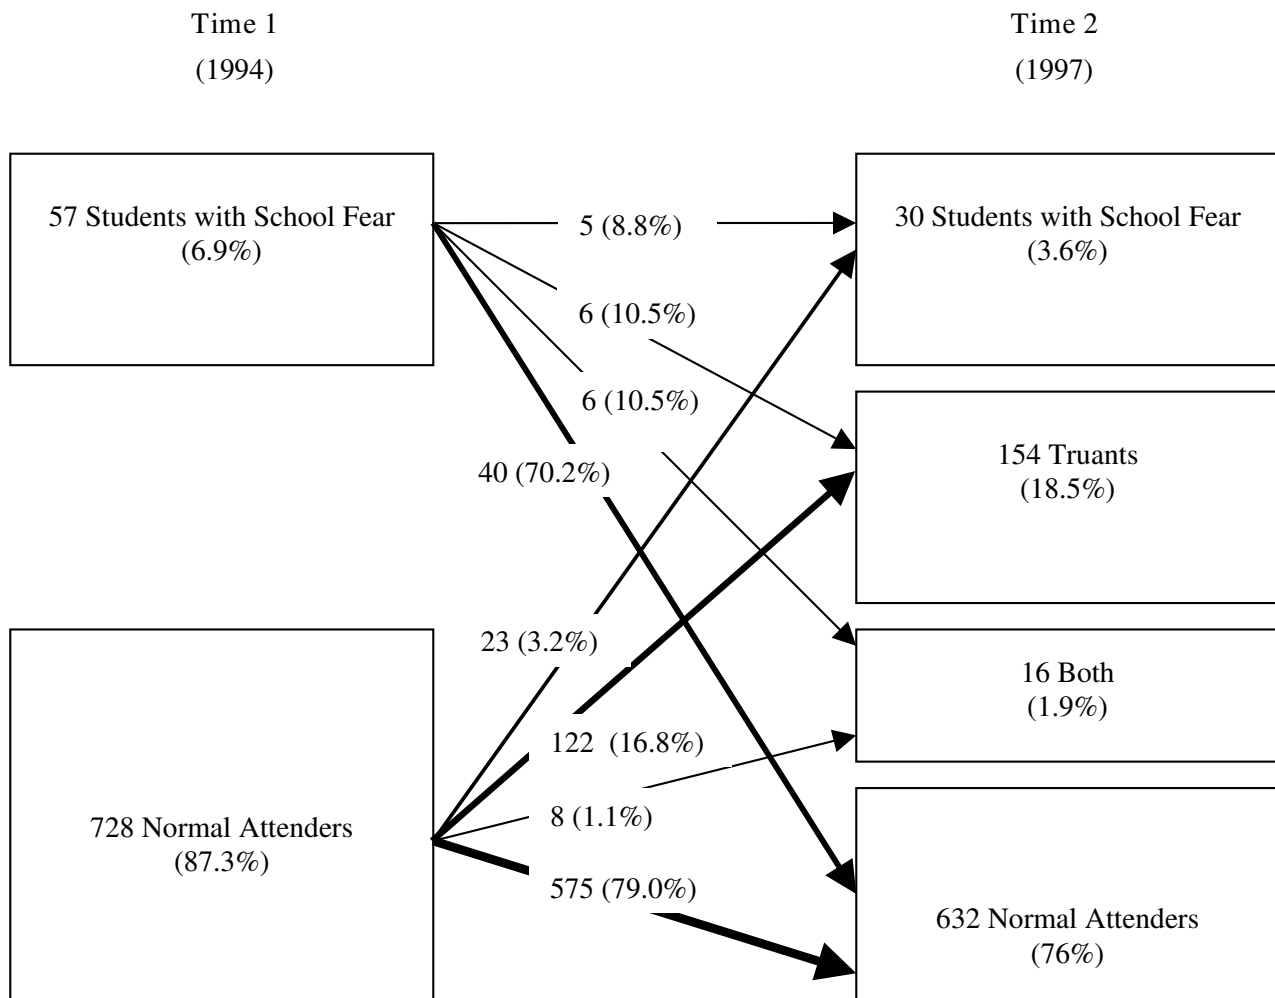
Time 1
(1994)

Time 2
(1997)

57 Students with School Fear
(6.9%)

5 (8.8%)

6 (10.5%)

6 (10.5%)

40 (70.2%)

30 Students with School Fear
(3.6%)

154 Truants
(18.5%)

23 (3.2%)

16 Both
(1.9%)

122 (16.8%)

8 (1.1%)

728 Normal Attenders
(87.3%)

575 (79.0%)

632 Normal Attenders
(76%)